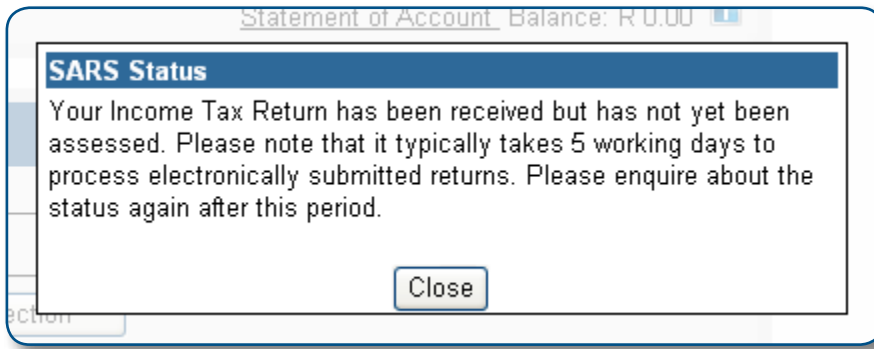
Statement of Account Balance: R 0.00

SARS Status

Your Income Tax Return has been received but has not yet been assessed. Please note that it typically takes 5 working days to process electronically submitted returns. Please enquire about the status again after this period.

Close

ection